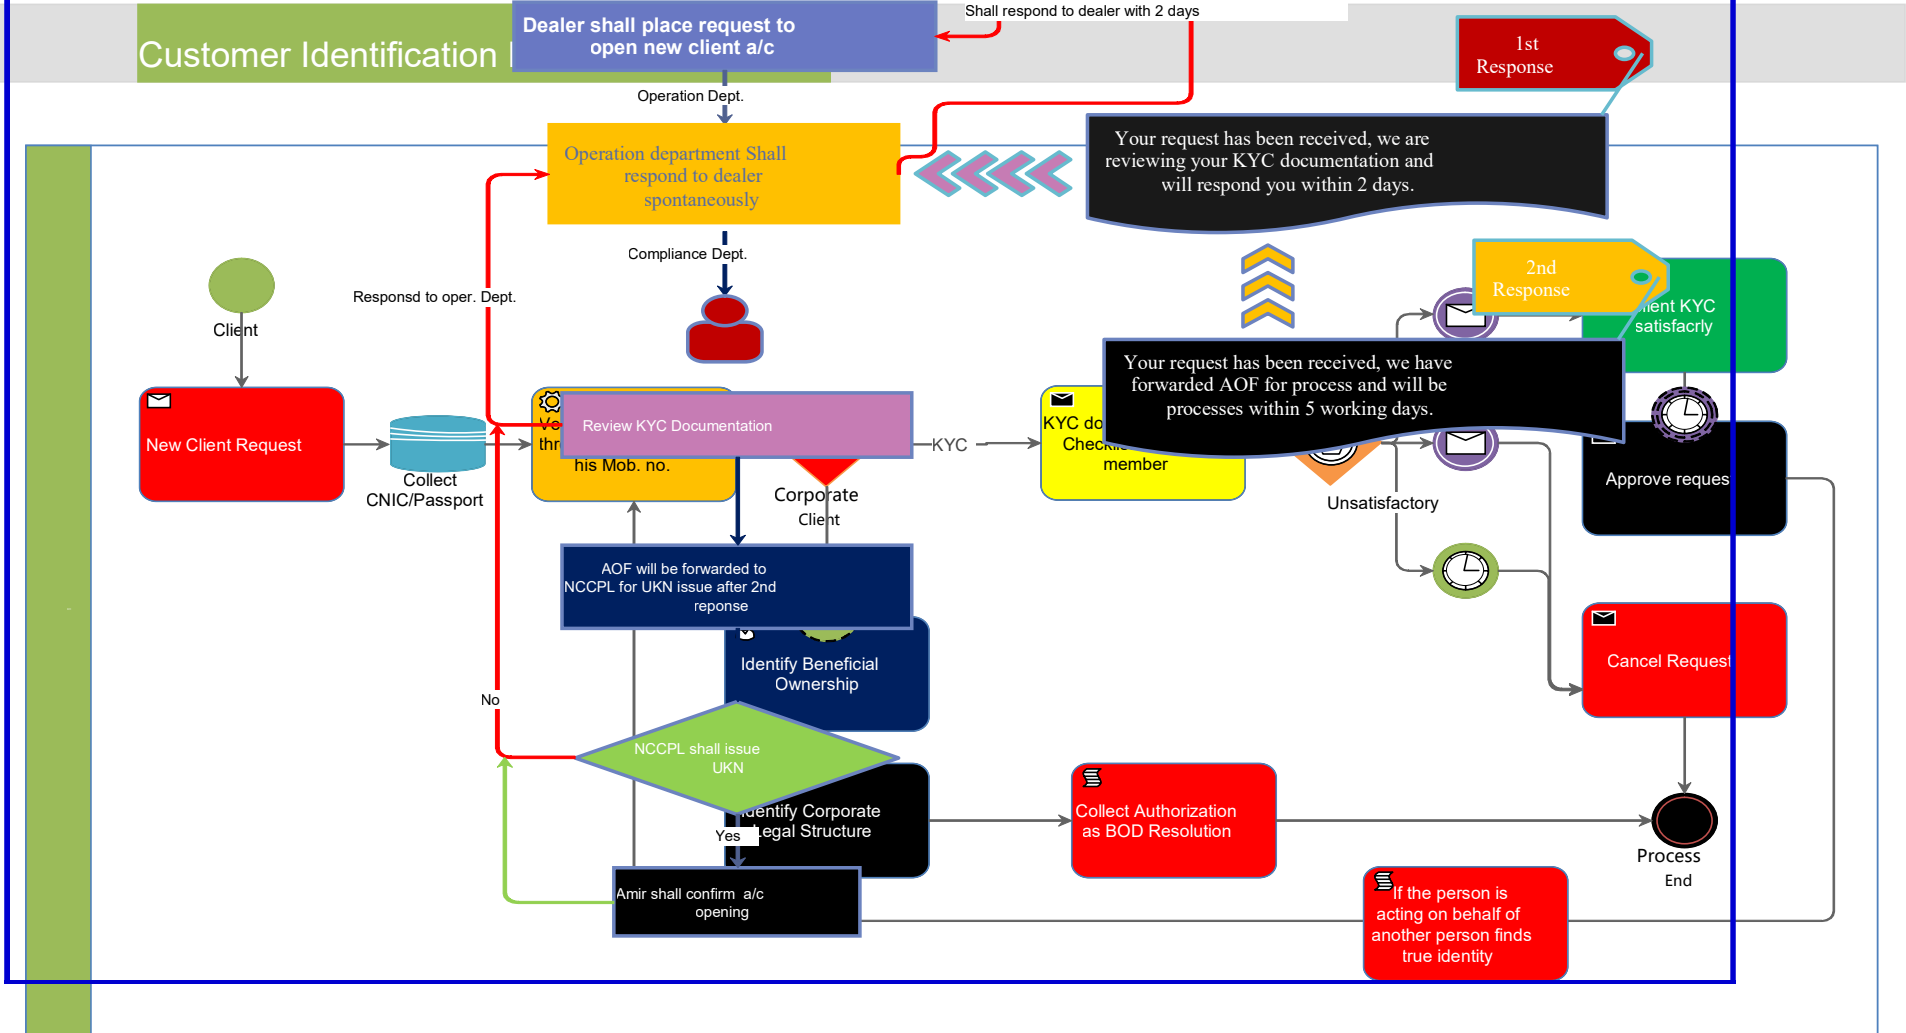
Customer Identification

Dealer shall place request to open new client a/c

Shall respond to dealer with 2 days

1st Response

Operation Dept.

Operation department Shall respond to dealer spontaneously

Your request has been received, we are reviewing your KYC documentation and will respond you within 2 days.

Compliance Dept.

2nd Response

Client

Responsd to oper. Dept.

lient KYC satisfacrly

Your request has been received, we have forwarded AOF for process and will be processes within 5 working days.

New Client Request

Collect CNIC/Passport

Ve thr his Mob. no.

Review KYC Documentation

KYC

KYC do Check member

Approve reques

Corporate Client

Unsatisfactory

AOF will be forwarded to NCCPL for UKN issue after 2nd reponse

Identify Beneficial Ownership

Cancel Request

No

NCCPL shall issue UKN

Identify Corporate Legal Structure

Collect Authorization as BOD Resolution

Yes

Process End

Amir shall confirm a/c opening

If the person is acting on behalf of another person finds true identity